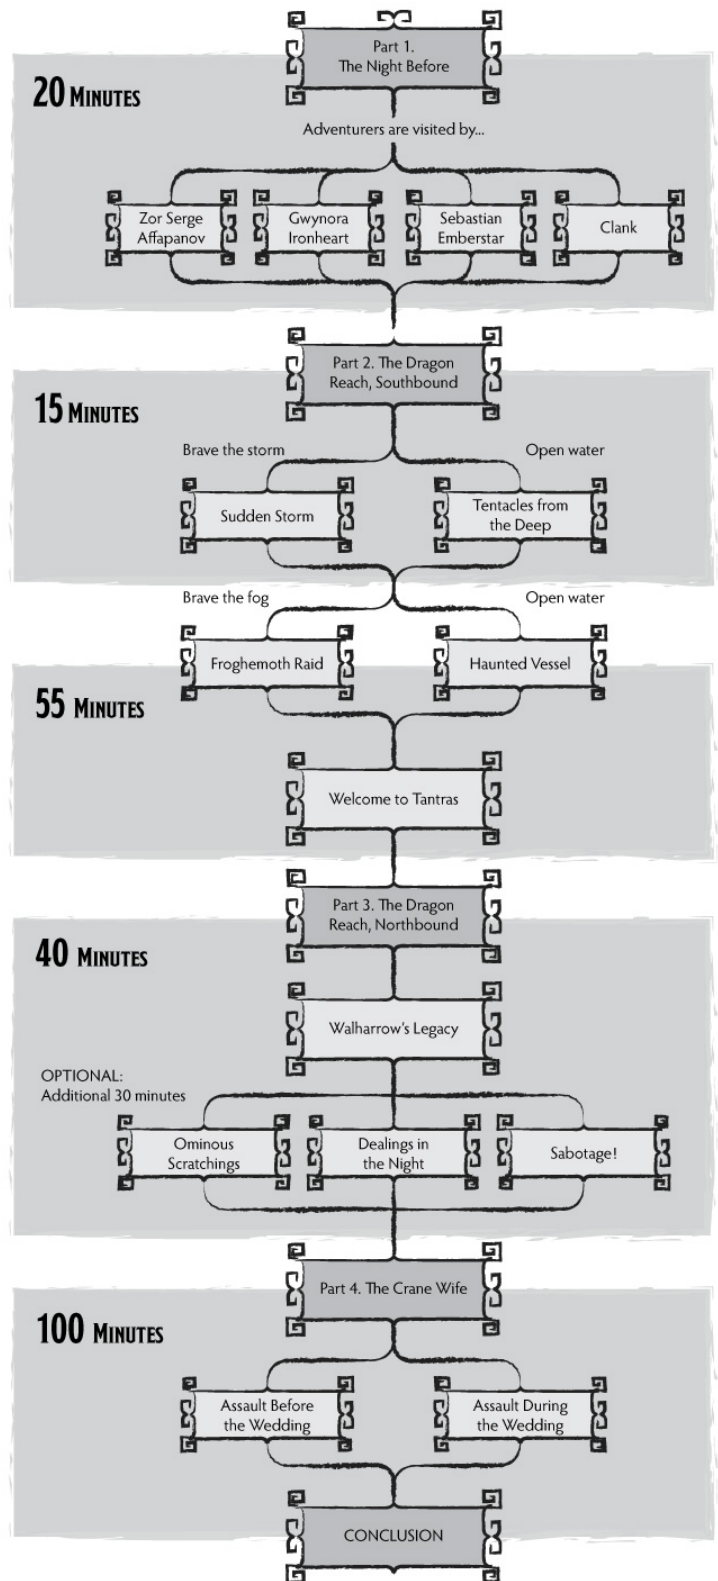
20 Minutes

Part 1.
The Night Before

Adventurers are visited by...

Zor Serge Affapanov

Gwynora Ironheart

Sebastian Emberstar

Clank

15 Minutes

Part 2. The Dragon Reach, Southbound

Brave the storm

Open water

Sudden Storm

Tentacles from the Deep

Brave the fog

Open water

Froghemoth Raid

Haunted Vessel

55 Minutes

Welcome to Tantras

40 Minutes

Part 3. The Dragon Reach, Northbound

Walharrow's Legacy

OPTIONAL:
Additional 30 minutes

Ominous Scratchings

Dealings in the Night

Sabotage!

100 Minutes

Part 4. The Crane Wife

Assault Before the Wedding

Assault During the Wedding

CONCLUSION